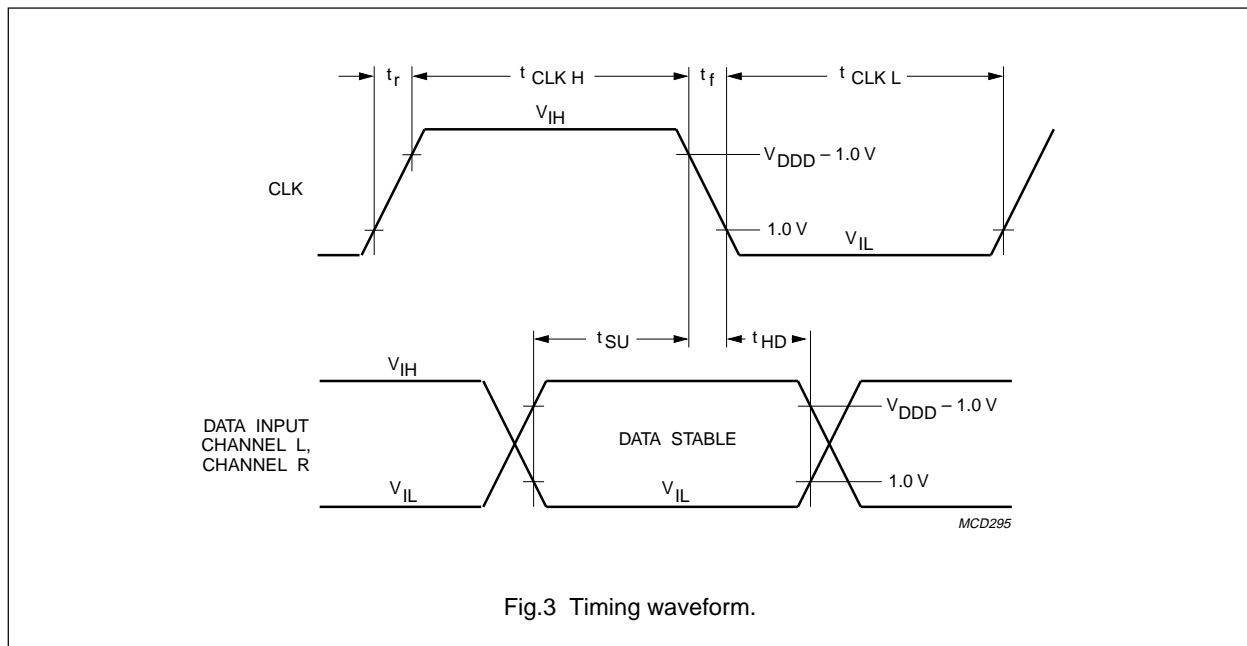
$t_r$
$t_{CLK H}$
$t_f$
$t_{CLK L}$
$V_{IH}$
$V_{DDD} - 1.0$ V
CLK
1.0 V
$V_{IL}$
$t_{SU}$
$t_{HD}$
$V_{IH}$
$V_{DDD} - 1.0$ V
DATA INPUT CHANNEL L, CHANNEL R
DATA STABLE
$V_{IL}$
$V_{IL}$
1.0 V
MCD295

Fig.3 Timing waveform.